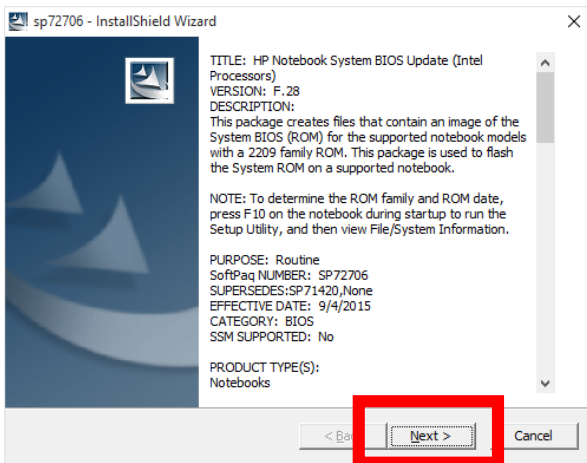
sp72706 - InstallShield Wizard

TITLE: HP Notebook System BIOS Update (Intel Processors)
VERSION: F.28
DESCRIPTION:
This package creates files that contain an image of the System BIOS (ROM) for the supported notebook models with a 2209 family ROM. This package is used to flash the System ROM on a supported notebook.

NOTE: To determine the ROM family and ROM date, press F10 on the notebook during startup to run the Setup Utility, and then view File/System Information.

PURPOSE: Routine
SoftPaq NUMBER: SP72706
SUPERSEDES:SP71420,None
EFFECTIVE DATE: 9/4/2015
CATEGORY: BIOS
SSM SUPPORTED: No

PRODUCT TYPE(S):
Notebooks

< Ba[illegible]
Next >
Cancel